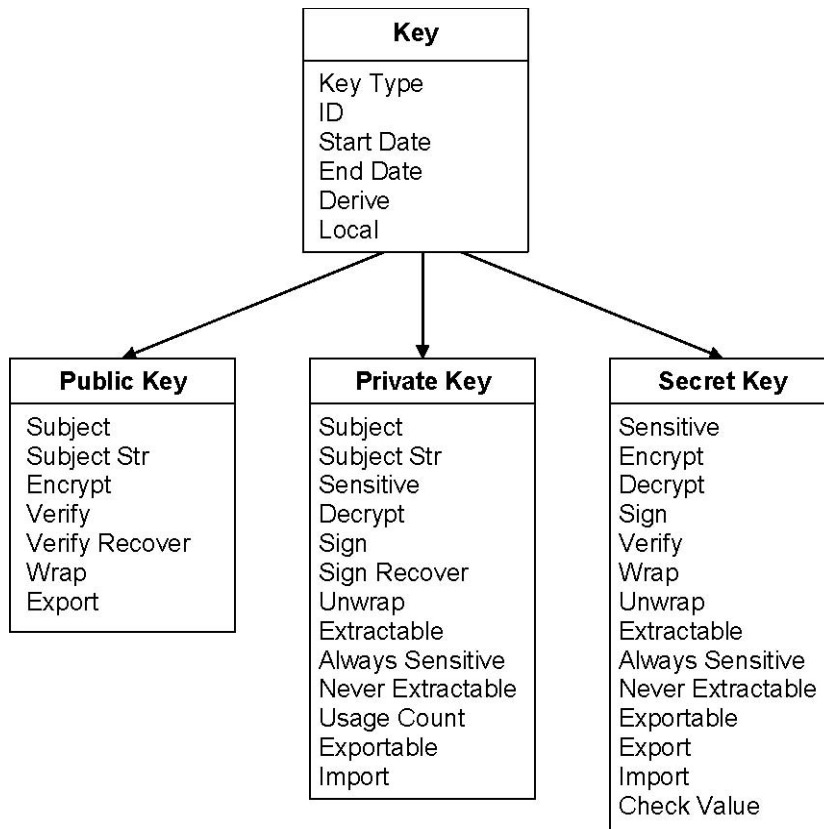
Key

Key Type
ID
Start Date
End Date
Derive
Local

Public Key

Subject
Subject Str
Encrypt
Verify
Verify Recover
Wrap
Export

Private Key

Subject
Subject Str
Sensitive
Decrypt
Sign
Sign Recover
Unwrap
Extractable
Always Sensitive
Never Extractable
Usage Count
Exportable
Import

Secret Key

Sensitive
Encrypt
Decrypt
Sign
Verify
Wrap
Unwrap
Extractable
Always Sensitive
Never Extractable
Exportable
Export
Import
Check Value